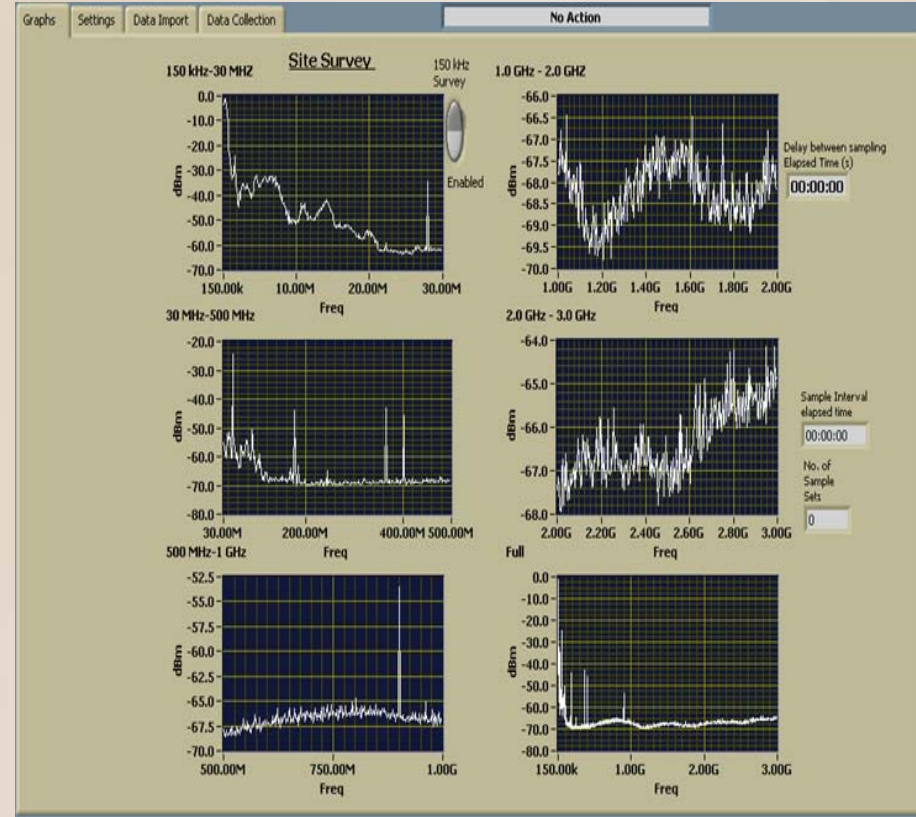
Graphs Settings Data Import Data Collection

No Action

Site Survey

150 kHz-30 MHZ

150 kHz Survey

Enabled

0.0
-10.0
-20.0
-30.0
-40.0
-50.0
-60.0
-70.0

dBm

150.00k 10.00M 20.00M 30.00M

Freq

1.0 GHz - 2.0 GHZ

-66.0
-66.5
-67.0
-67.5
-68.0
-68.5
-69.0
-69.5
-70.0

dBm

1.00G 1.20G 1.40G 1.60G 1.80G 2.00G

Freq

Delay between sampling Elapsed Time (s)

00:00:00

30 MHz-500 MHz

-20.0
-30.0
-40.0
-50.0
-60.0
-70.0
-80.0

dBm

30.00M 200.00M 400.00M 500.00M

Freq

2.0 GHz - 3.0 GHz

-64.0
-65.0
-66.0
-67.0
-68.0

dBm

2.00G 2.20G 2.40G 2.60G 2.80G 3.00G

Freq

Sample Interval elapsed time

00:00:00

No. of Sample Sets

0

500 MHz-1 GHz

-52.5
-55.0
-57.5
-60.0
-62.5
-65.0
-67.5
-70.0

dBm

500.00M 750.00M 1.00G

Freq

Full

0.0
-10.0
-20.0
-30.0
-40.0
-50.0
-60.0
-70.0
-80.0

dBm

150.00k 1.00G 2.00G 3.00G

Freq